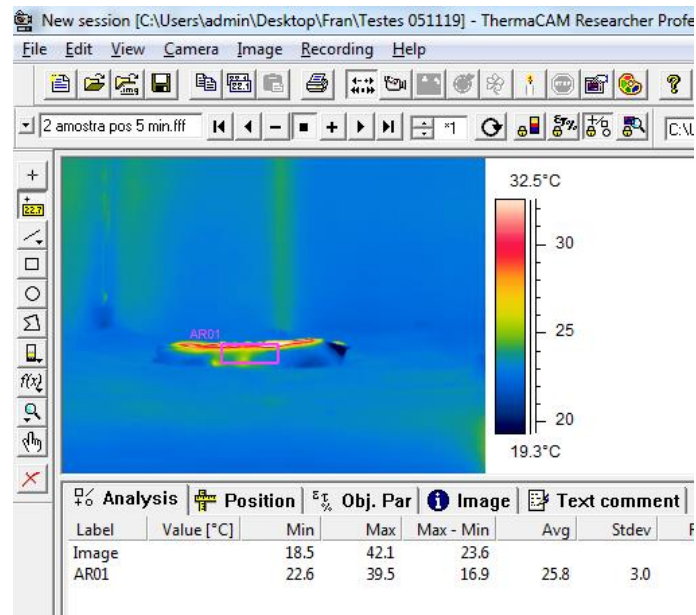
New session [C:\Users\admin\Desktop\Fran\Testes 051119] - ThermaCAM Researcher Profe

File Edit View Camera Image Recording Help

2 amostra pos 5 min.fff

*1

C:\L

22.7

f(x)

AR01

32.5°C

30

25

20

19.3°C

Analysis Position Obj. Par Image Text comment

| Label | Value [°C] | Min | Max | Max - Min | Avg | Stdev |
|---|---|---|---|---|---|---|
| Image | | 18.5 | 42.1 | 23.6 | | |
| AR01 | | 22.6 | 39.5 | 16.9 | 25.8 | 3.0 |